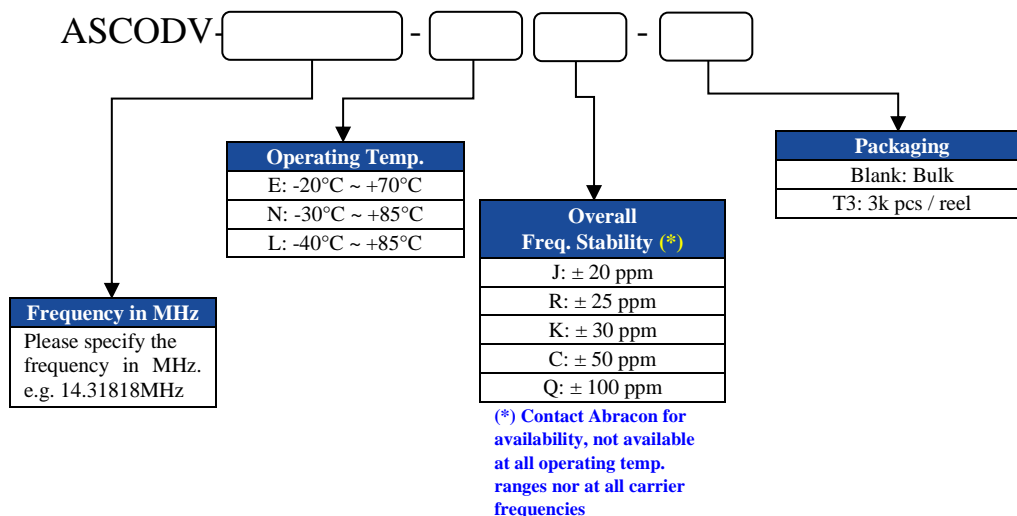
ASCODV- - -

| Operating Temp. |
|---|
| E: -20°C ~ +70°C |
| N: -30°C ~ +85°C |
| L: -40°C ~ +85°C |

| Packaging |
|---|
| Blank: Bulk |
| T3: 3k pcs / reel |

| Overall Freq. Stability (*) |
|---|
| J: ± 20 ppm |
| R: ± 25 ppm |
| K: ± 30 ppm |
| C: ± 50 ppm |
| Q: ± 100 ppm |

(*) Contact Abracon for availability, not available at all operating temp. ranges nor at all carrier frequencies

| Frequency in MHz |
|---|
| Please specify the frequency in MHz. e.g. 14.31818MHz |